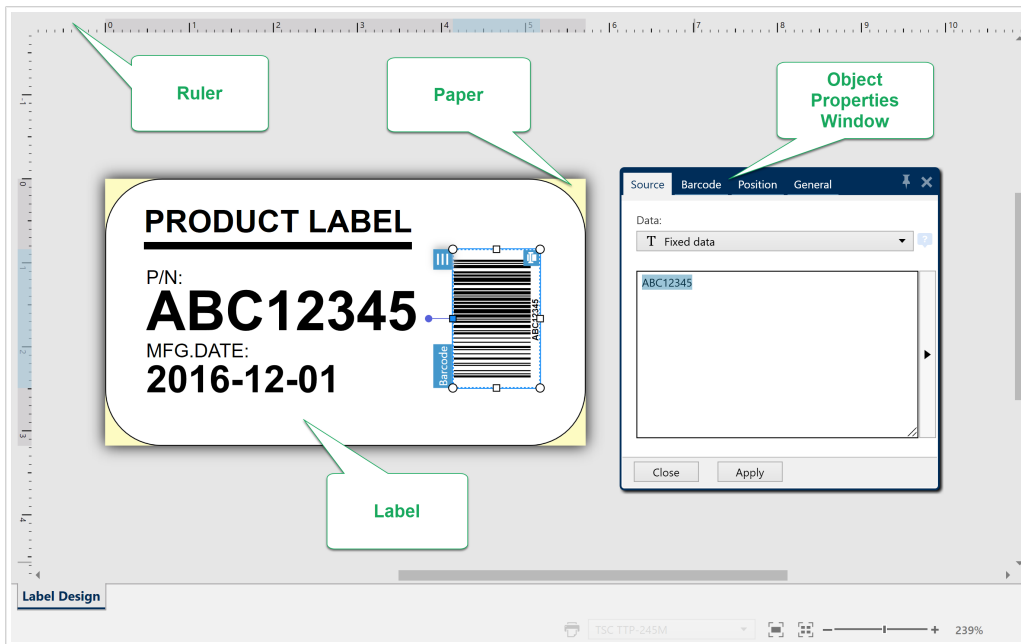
0 1 2 3 4 5 6 7 8 9 10

Ruler

Paper

Object Properties Window

1
0
1
2
3
4

PRODUCT LABEL

P/N:
ABC12345
MFG.DATE:
2016-12-01

Barcode

ABC12345

Label

Source Barcode Position General

Data:

T Fixed data

ABC12345

Close Apply

Label Design

TSC TTP-245M

239%